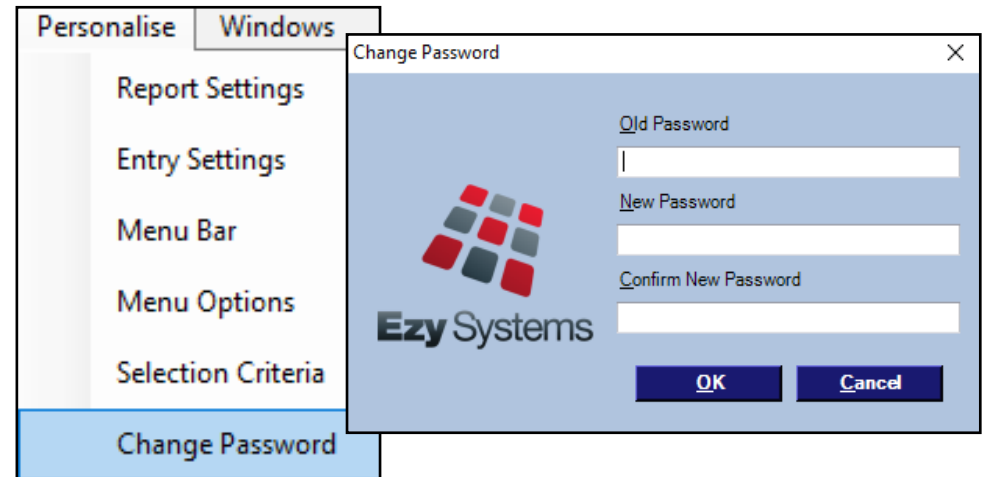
Personalise Windows

Report Settings

Entry Settings

Menu Bar

Menu Options

Selection Criteria

Change Password

Change Password

×

Old Password

New Password

Confirm New Password

Ezy Systems

OK

Cancel